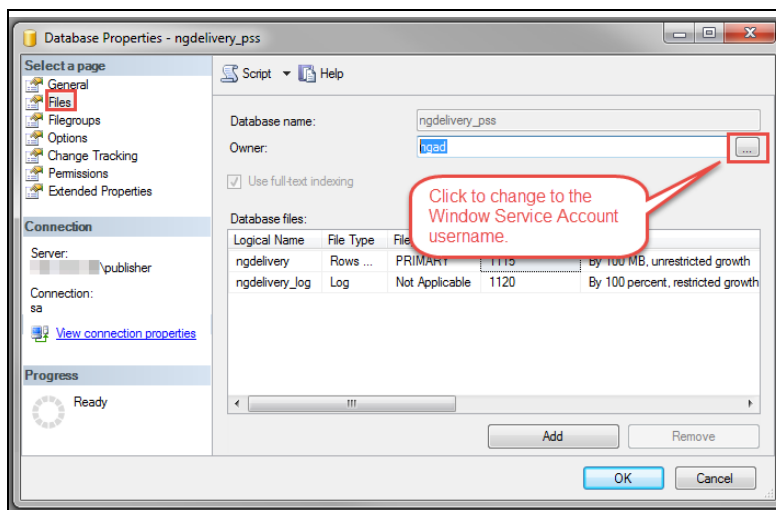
Database Properties - ngdelivery_pss

Select a page
General
Files
Filegroups
Options
Change Tracking
Permissions
Extended Properties

Connection
Server:
\publisher
Connection:
sa
View connection properties

Progress
Ready

Script
Help

Database name: ngdelivery_pss
Owner: ngad
...
Use full-text indexing

Click to change to the Window Service Account username.

Database files:

| Logical Name | File Type | File | | |
|---|---|---|---|---|
| ngdelivery | Rows ... | PRIMARY | 1115 | By 100 MB, unrestricted growth |
| ngdelivery_log | Log | Not Applicable | 1120 | By 100 percent, restricted growth |

Add
Remove

OK
Cancel